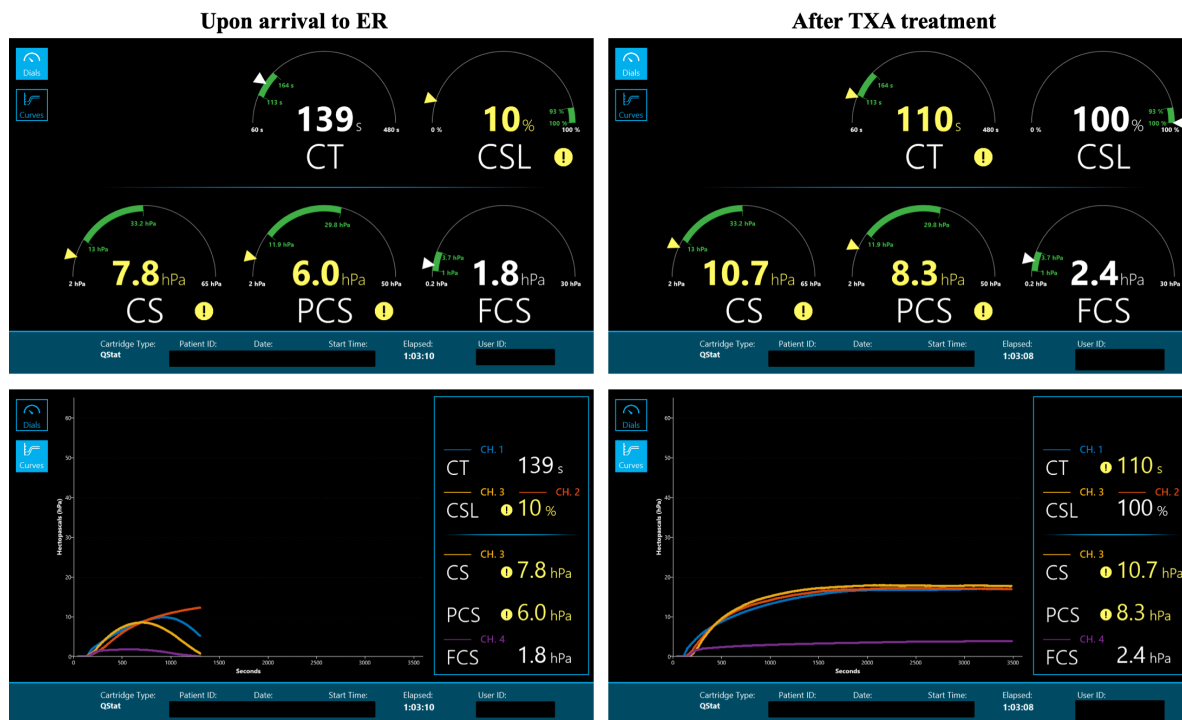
Upon arrival to ER

Dials
Curves

164 s
113 s
60 s
480 s
139 s
CT

93 %
100 %
0 %
100 %
10 %
CSL

33.2 hPa
13 hPa
2 hPa
65 hPa
7.8 hPa
CS

29.8 hPa
11.9 hPa
2 hPa
50 hPa
6.0 hPa
PCS

3.7 hPa
1 hPa
0.2 hPa
30 hPa
1.8 hPa
FCS

Cartridge Type: QStat
Patient ID:
Date:
Start Time:
Elapsed: 1:03:10
User ID:

Dials
Curves

60
50
40
30
20
10
0
Hectopascals (hPa)
0 500 1000 1500 2000 2500 3000 3500
Seconds

CH. 1
CT 139 s
CH. 3 CH. 2
CSL 10 %
CH. 3
CS 7.8 hPa
PCS 6.0 hPa
CH. 4
FCS 1.8 hPa

Cartridge Type: QStat
Patient ID:
Date:
Start Time:
Elapsed: 1:03:10
User ID:

After TXA treatment

Dials
Curves

164 s
113 s
60 s
480 s
110 s
CT

93 %
100 %
0 %
100 %
100 %
CSL

33.2 hPa
13 hPa
2 hPa
65 hPa
10.7 hPa
CS

29.8 hPa
11.9 hPa
2 hPa
50 hPa
8.3 hPa
PCS

3.7 hPa
1 hPa
0.2 hPa
30 hPa
2.4 hPa
FCS

Cartridge Type: QStat
Patient ID:
Date:
Start Time:
Elapsed: 1:03:08
User ID:

Dials
Curves

60
50
40
30
20
10
0
Hectopascals (hPa)
0 500 1000 1500 2000 2500 3000 3500
Seconds

CH. 1
CT 110 s
CH. 3 CH. 2
CSL 100 %
CH. 3
CS 10.7 hPa
PCS 8.3 hPa
CH. 4
FCS 2.4 hPa

Cartridge Type: QStat
Patient ID:
Date:
Start Time:
Elapsed: 1:03:08
User ID: